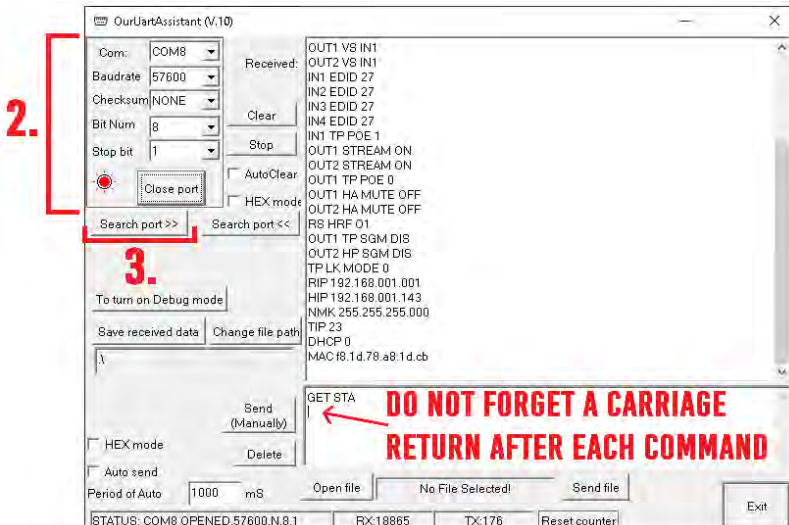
OurUartAssistant (V.10)

2.

Com: COM8
Baudrate 57600
Checksum NONE
Bit Num 8
Stop bit 1
Close port

Received:
Clear
Stop
AutoClear
HEX mode

Search port >>
Search port <<

3.

To turn on Debug mode
Save received data
Change file path
.\

OUT1 VS IN1
OUT2 VS IN1
IN1 EDID 27
IN2 EDID 27
IN3 EDID 27
IN4 EDID 27
IN1 TP POE 1
OUT1 STREAM ON
OUT2 STREAM ON
OUT1 TP POE 0
OUT1 HA MUTE OFF
OUT2 HA MUTE OFF
RS HRF 01
OUT1 TP SGM DIS
OUT2 HP SGM DIS
TP LK MODE 0
RIP 192.168.001.001
HIP 192.168.001.143
NMK 255.255.255.000
TIP 23
DHCP 0
MAC f8.1d.78.a8.1d.cb

GET STA

DO NOT FORGET A CARRIAGE RETURN AFTER EACH COMMAND

Send (Manually)
HEX mode
Delete
Auto send
Period of Auto 1000 mS
Open file
No File Selected!
Send file
Exit

STATUS: COM8 OPENED,57600,N,8,1
RX:18865
TX:176
Reset counter